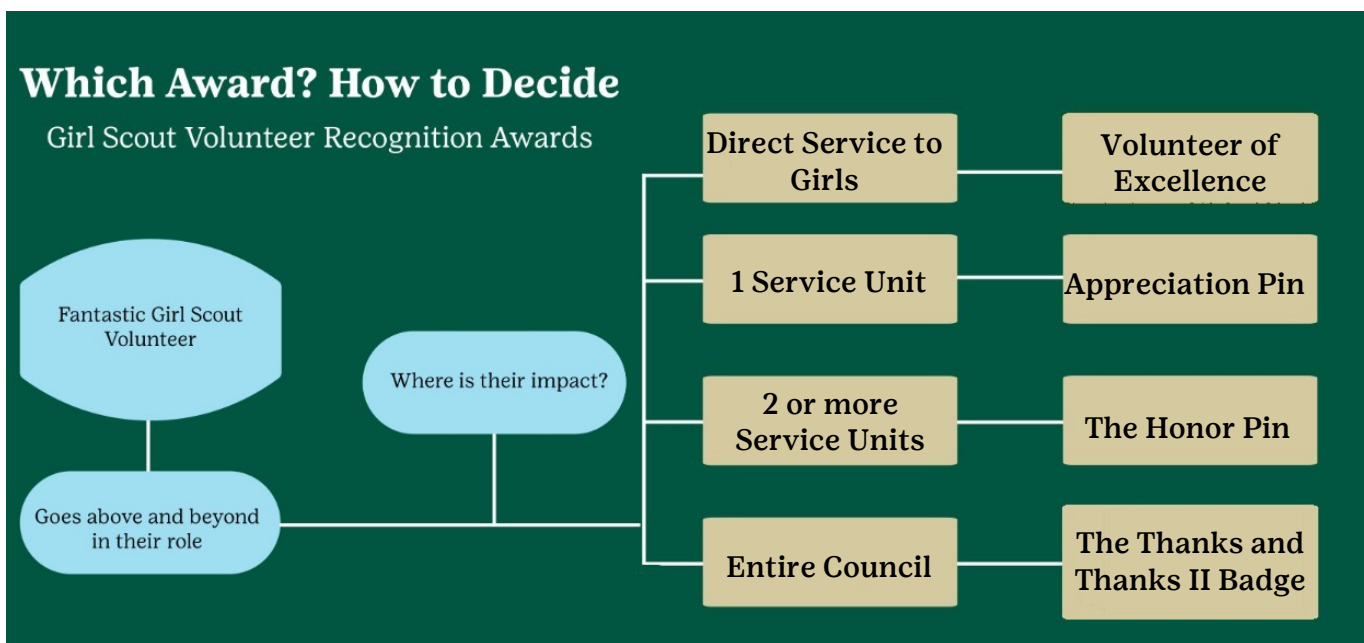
Which Award? How to Decide

Girl Scout Volunteer Recognition Awards

Fantastic Girl Scout Volunteer

Goes above and beyond in their role

Where is their impact?

Direct Service to Girls

Volunteer of Excellence

1 Service Unit

Appreciation Pin

2 or more Service Units

The Honor Pin

Entire Council

The Thanks and Thanks II Badge